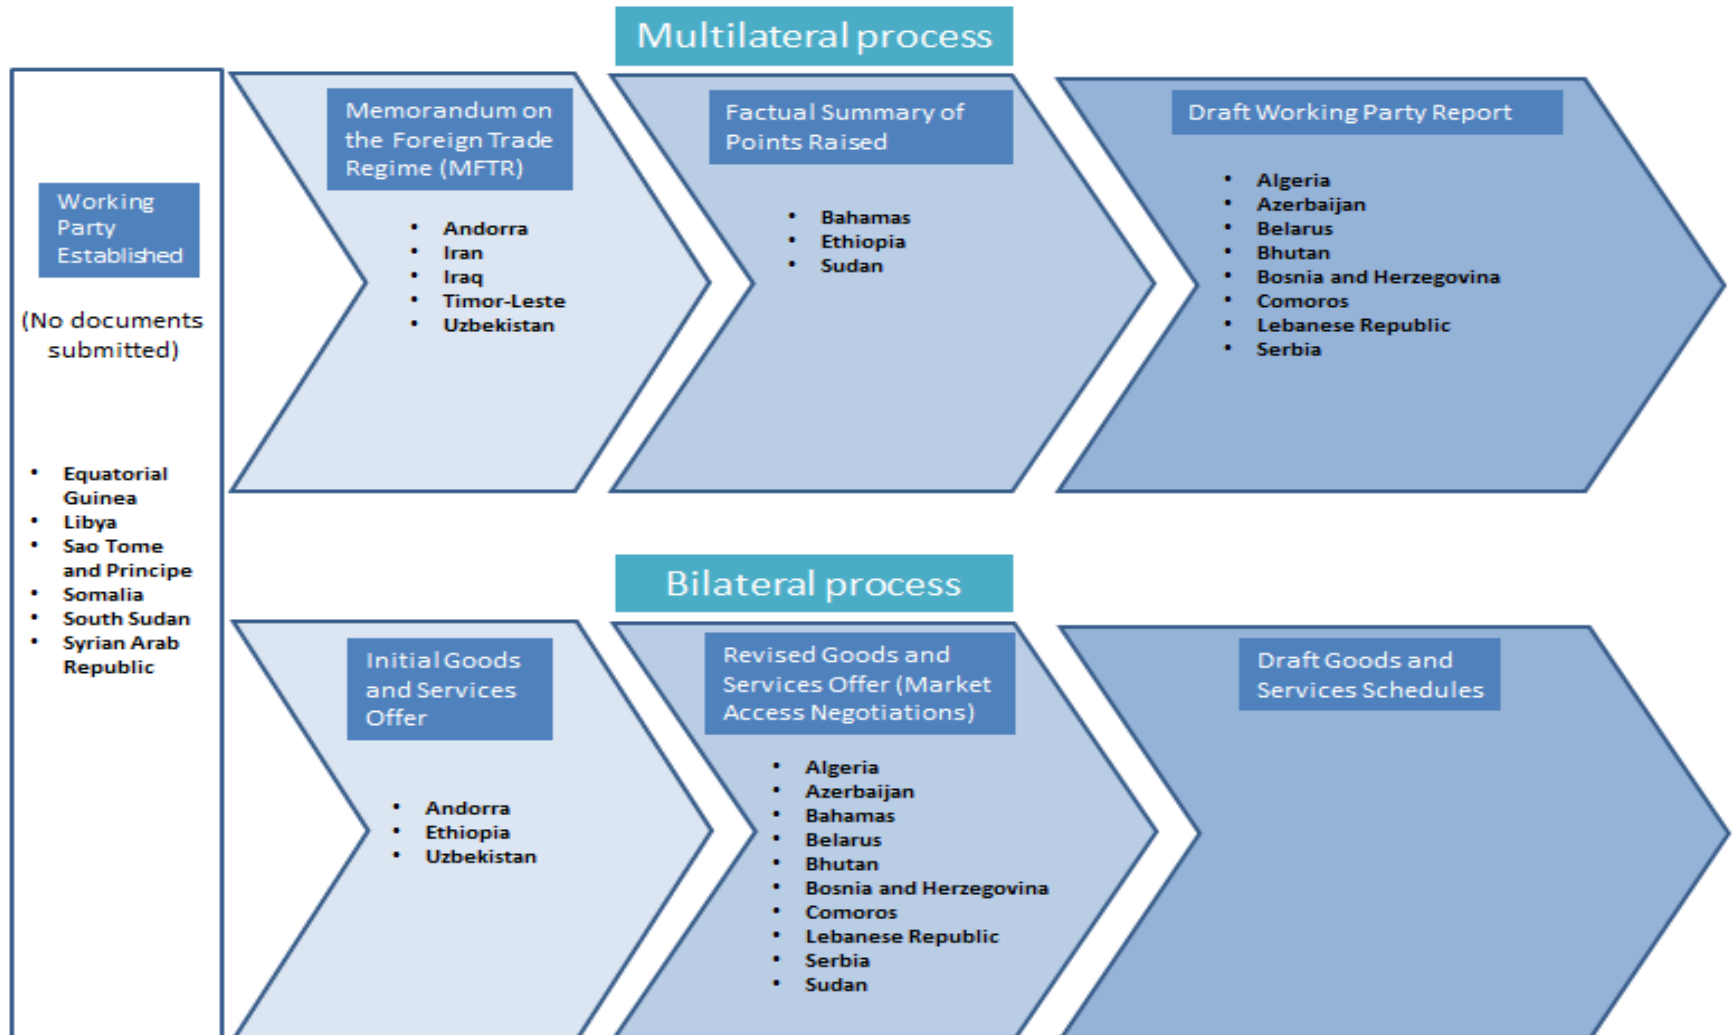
Multilateral process

Working Party Established

(No documents submitted)

- Equatorial Guinea
- Libya
- Sao Tome and Principe
- Somalia
- South Sudan
- Syrian Arab Republic

Memorandum on the Foreign Trade Regime (MFTR)

- Andorra
- Iran
- Iraq
- Timor-Leste
- Uzbekistan

Factual Summary of Points Raised

- Bahamas
- Ethiopia
- Sudan

Draft Working Party Report

- Algeria
- Azerbaijan
- Belarus
- Bhutan
- Bosnia and Herzegovina
- Comoros
- Lebanese Republic
- Serbia

Bilateral process

Initial Goods and Services Offer

- Andorra
- Ethiopia
- Uzbekistan

Revised Goods and Services Offer (Market Access Negotiations)

- Algeria
- Azerbaijan
- Bahamas
- Belarus
- Bhutan
- Bosnia and Herzegovina
- Comoros
- Lebanese Republic
- Serbia
- Sudan

Draft Goods and Services Schedules